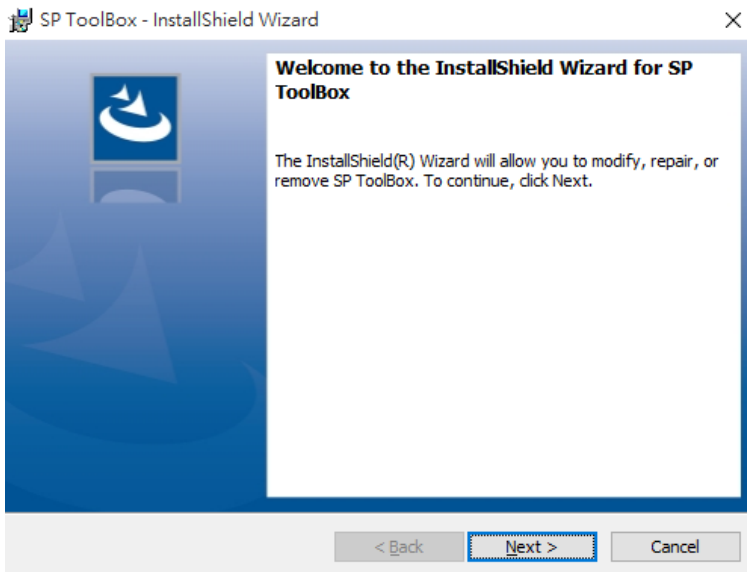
SP ToolBox - InstallShield Wizard

×

Welcome to the InstallShield Wizard for SP ToolBox

The InstallShield(R) Wizard will allow you to modify, repair, or remove SP ToolBox. To continue, click Next.

< Back

Next >

Cancel